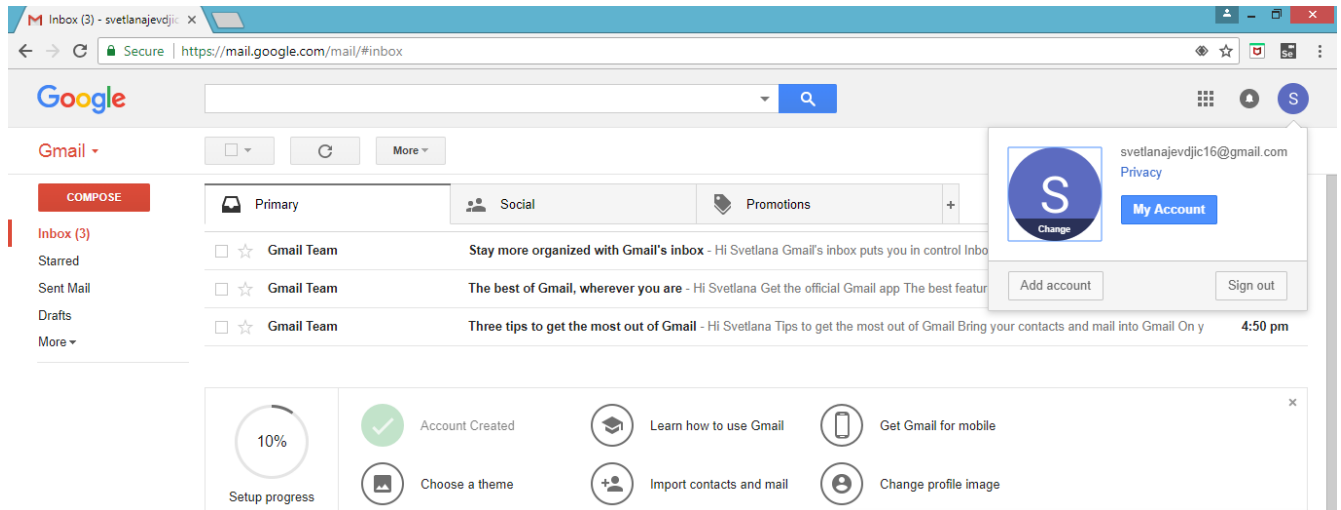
Inbox (3) - svetlanajevdjic ×

Secure | https://mail.google.com/mail/#inbox

Google

S

Gmail ▾

More ▾

COMPOSE

Inbox (3)
Starred
Sent Mail
Drafts
More ▾

Primary
Social
Promotions
+

Gmail Team Stay more organized with Gmail's inbox - Hi Svetlana Gmail's inbox puts you in control Inbo

Gmail Team The best of Gmail, wherever you are - Hi Svetlana Get the official Gmail app The best featur

Gmail Team Three tips to get the most out of Gmail - Hi Svetlana Tips to get the most out of Gmail Bring your contacts and mail into Gmail On y 4:50 pm

S
Change

svetlanajevdjic16@gmail.com
Privacy
My Account

Add account
Sign out

10%
Setup progress

Account Created
Learn how to use Gmail
Get Gmail for mobile
Choose a theme
Import contacts and mail
Change profile image

×